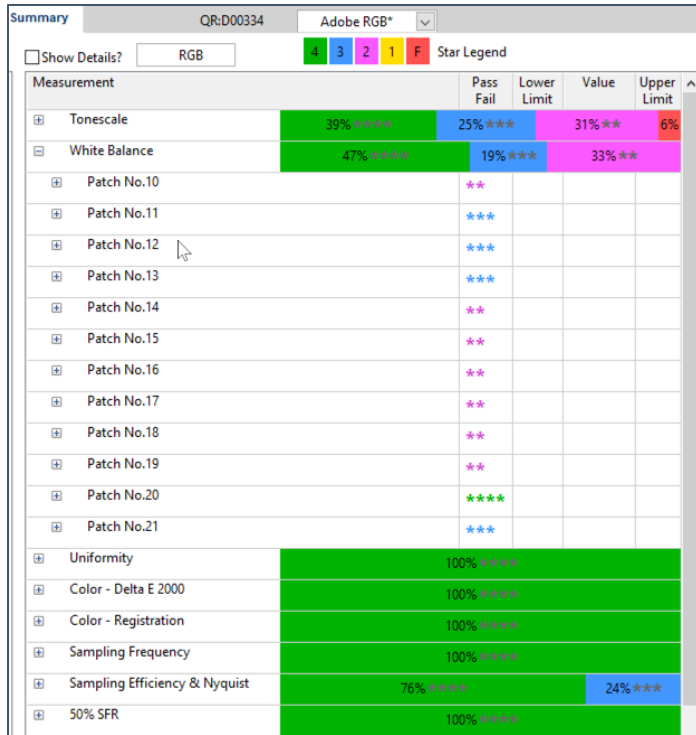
Summary QR:D00334 Adobe RGB*

Show Details? RGB 4 3 2 1 F Star Legend

| Measurement | Pass Fail | Lower Limit | Value | Upper Limit |
|---|---|---|---|---|
| Tonescale | 39% ★★★★ 25% ★★★ 31% ★★ 6% | | | |
| White Balance | 47% ★★★★ 19% ★★★ 33% ★★ | | | |
| Patch No.10 | ★★ | | | |
| Patch No.11 | ★★★ | | | |
| Patch No.12 | ★★★ | | | |
| Patch No.13 | ★★★ | | | |
| Patch No.14 | ★★ | | | |
| Patch No.15 | ★★ | | | |
| Patch No.16 | ★★ | | | |
| Patch No.17 | ★★ | | | |
| Patch No.18 | ★★ | | | |
| Patch No.19 | ★★ | | | |
| Patch No.20 | ★★★★ | | | |
| Patch No.21 | ★★★ | | | |
| Uniformity | 100% ★★★★ | | | |
| Color - Delta E 2000 | 100% ★★★★ | | | |
| Color - Registration | 100% ★★★★ | | | |
| Sampling Frequency | 100% ★★★★ | | | |
| Sampling Efficiency & Nyquist | 76% ★★★★ 24% ★★★ | | | |
| 50% SFR | 100% ★★★★ | | | |